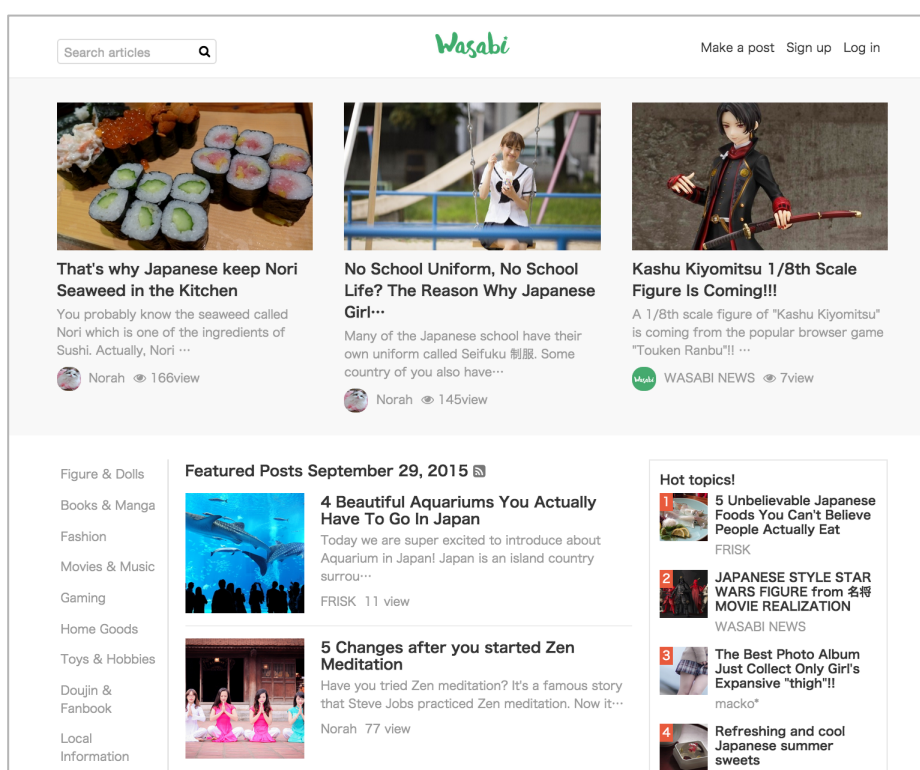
Search articles

Wasabi

Make a post Sign up Log in

That's why Japanese keep Nori Seaweed in the Kitchen

You probably know the seaweed called Nori which is one of the ingredients of Sushi. Actually, Nori …

Norah 166view

No School Uniform, No School Life? The Reason Why Japanese Girl…

Many of the Japanese school have their own uniform called Seifuku 制服. Some country of you also have…

Norah 145view

Kashu Kiyomitsu 1/8th Scale Figure Is Coming!!!

A 1/8th scale figure of "Kashu Kiyomitsu" is coming from the popular browser game "Touken Ranbu"!! …

Wasabi WASABI NEWS 7view

Figure & Dolls

Books & Manga

Fashion

Movies & Music

Gaming

Home Goods

Toys & Hobbies

Doujin & Fanbook

Local Information

Featured Posts September 29, 2015

4 Beautiful Aquariums You Actually Have To Go In Japan

Today we are super excited to introduce about Aquarium in Japan! Japan is an island country surrou…

FRISK 11 view

5 Changes after you started Zen Meditation

Have you tried Zen meditation? It's a famous story that Steve Jobs practiced Zen meditation. Now it…

Norah 77 view

Hot topics!

1 5 Unbelievable Japanese Foods You Can't Believe People Actually Eat

FRISK

2 JAPANESE STYLE STAR WARS FIGURE from 名将 MOVIE REALIZATION

WASABI NEWS

3 The Best Photo Album Just Collect Only Girl's Expansive "thigh"!!

macko*

4 Refreshing and cool Japanese summer sweets